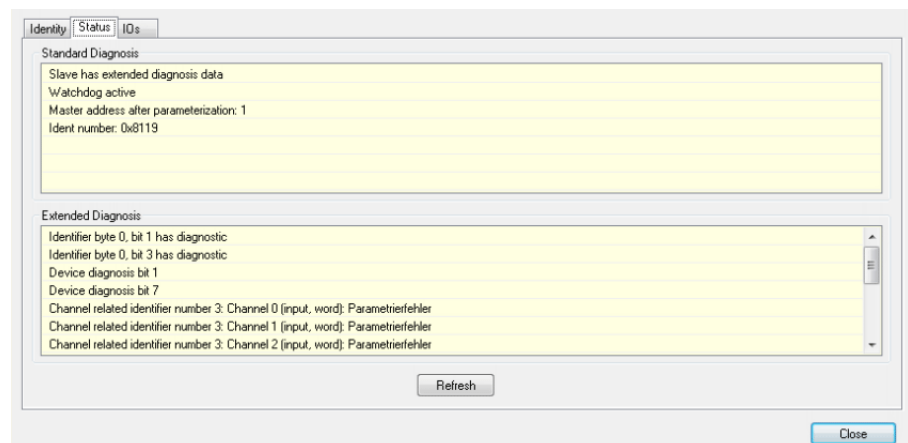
Identity | Status | IOs

Standard Diagnosis

Slave has extended diagnosis data
Watchdog active
Master address after parameterization: 1
Ident number: 0x8119

Extended Diagnosis

Identifier byte 0, bit 1 has diagnostic
Identifier byte 0, bit 3 has diagnostic
Device diagnosis bit 1
Device diagnosis bit 7
Channel related identifier number 3: Channel 0 (input, word): Parametrierfehler
Channel related identifier number 3: Channel 1 (input, word): Parametrierfehler
Channel related identifier number 3: Channel 2 (input, word): Parametrierfehler

Refresh

Close